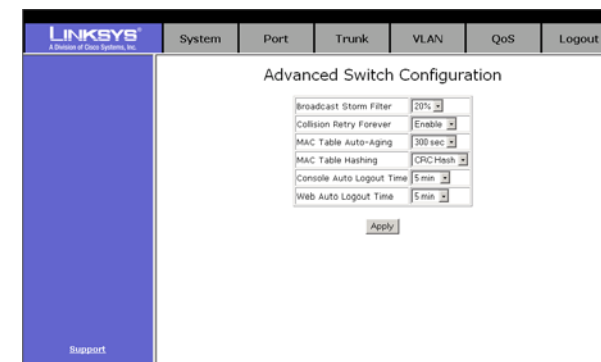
LINKSYS®
A Division of Cisco Systems, Inc.

System | Port | Trunk | VLAN | QoS | Logout

Advanced Switch Configuration

| | |
|---|---|
| Broadcast Storm Filter | 20% |
| Collision Retry Forever | Enable |
| MAC Table Auto-Aging | 300 sec |
| MAC Table Hashing | CRC Hash |
| Console Auto Logout Time | 5 min |
| Web Auto Logout Time | 5 min |

Apply

Support